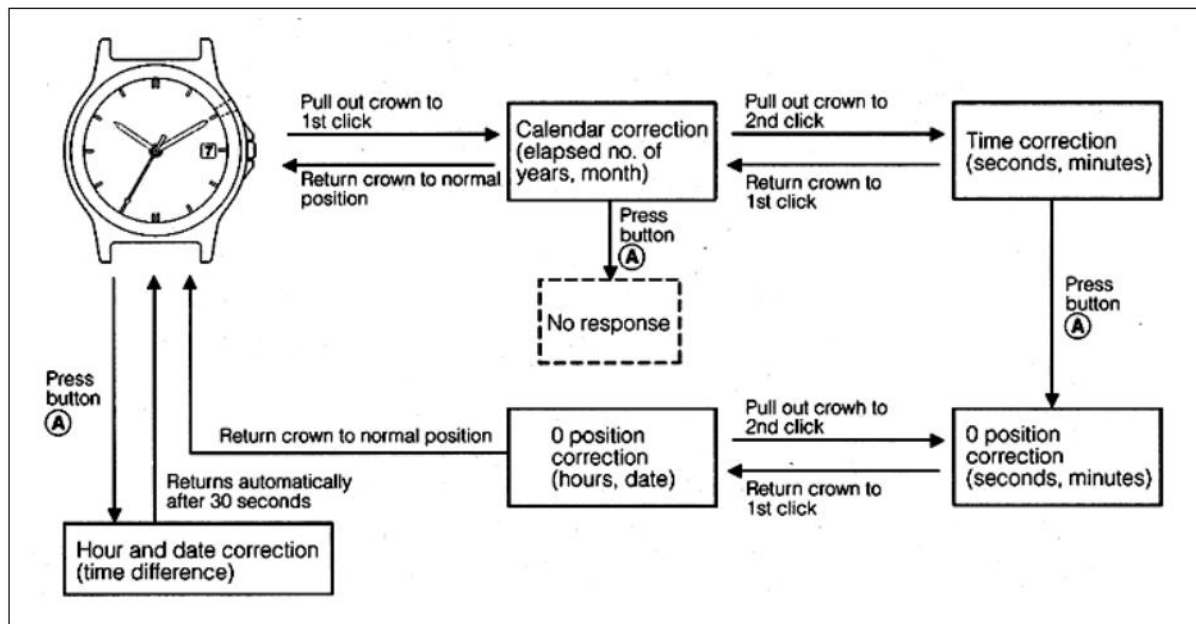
7

Pull out crown to 1st click

Return crown to normal position

Calendar correction (elapsed no. of years, month)

Pull out crown to 2nd click

Return crown to 1st click

Time correction (seconds, minutes)

Press button Ⓐ

No response

Press button Ⓐ

Press button Ⓐ

Returns automatically after 30 seconds

Return crown to normal position

0 position correction (hours, date)

Pull out crowh to 2nd click

Return crown to 1st click

0 position correction (seconds, minutes)

Hour and date correction (time difference)